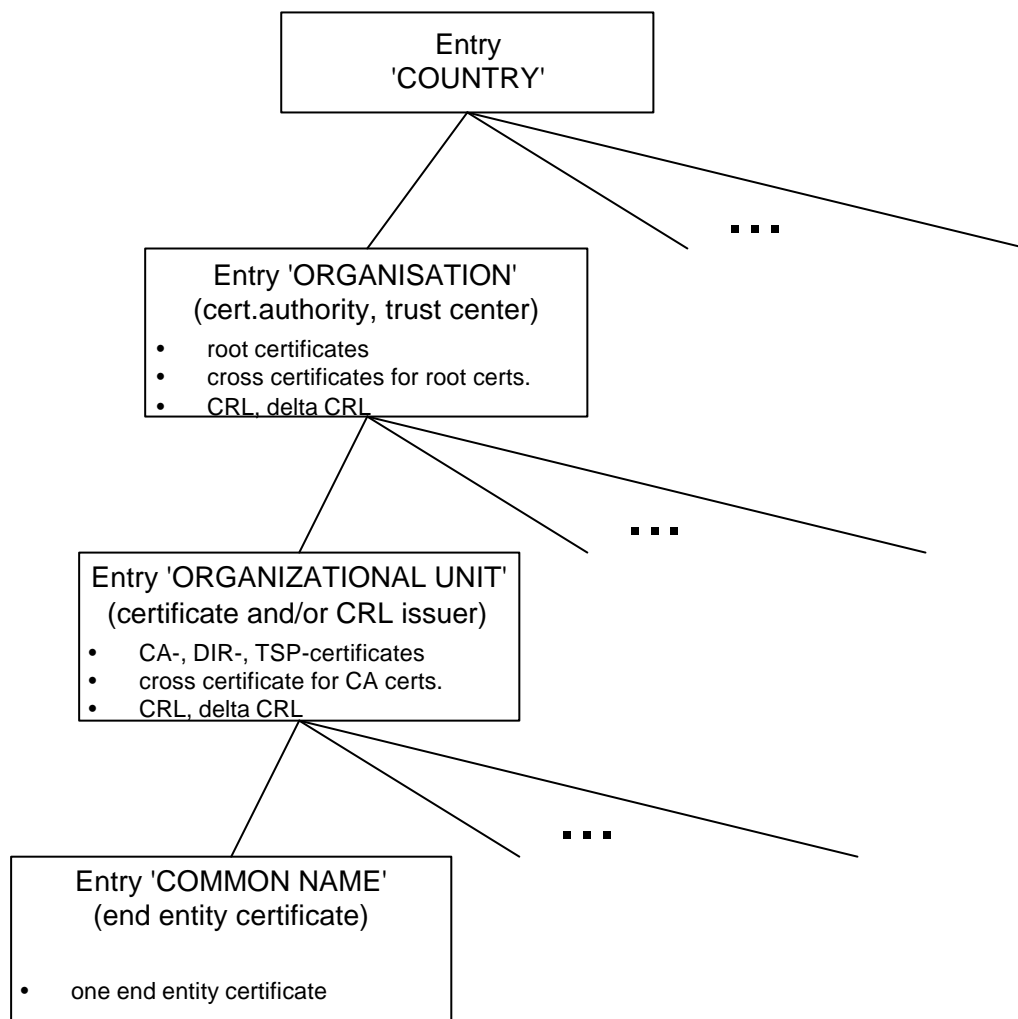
Entry
'COUNTRY'

...

Entry 'ORGANISATION'
(cert.authority, trust center)

- root certificates
- cross certificates for root certs.
- CRL, delta CRL

...

Entry 'ORGANIZATIONAL UNIT'
(certificate and/or CRL issuer)

- CA-, DIR-, TSP-certificates
- cross certificate for CA certs.
- CRL, delta CRL

...

Entry 'COMMON NAME'
(end entity certificate)

- one end entity certificate